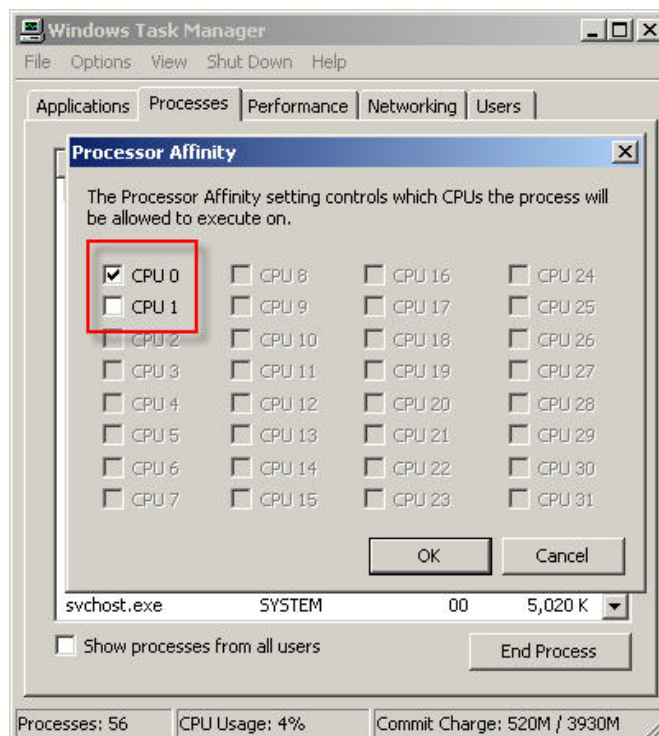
Windows Task Manager

File Options View Shut Down Help

Applications | Processes | Performance | Networking | Users

Processor Affinity

The Processor Affinity setting controls which CPUs the process will be allowed to execute on.

| | | | |
|---|---|---|---|
| CPU 0 | CPU 8 | CPU 16 | CPU 24 |
| CPU 1 | CPU 9 | CPU 17 | CPU 25 |
| CPU 2 | CPU 10 | CPU 18 | CPU 26 |
| CPU 3 | CPU 11 | CPU 19 | CPU 27 |
| CPU 4 | CPU 12 | CPU 20 | CPU 28 |
| CPU 5 | CPU 13 | CPU 21 | CPU 29 |
| CPU 6 | CPU 14 | CPU 22 | CPU 30 |
| CPU 7 | CPU 15 | CPU 23 | CPU 31 |

OK Cancel

svchost.exe SYSTEM 00 5,020 K

Show processes from all users

End Process

Processes: 56 | CPU Usage: 4% | Commit Charge: 520M / 3930M